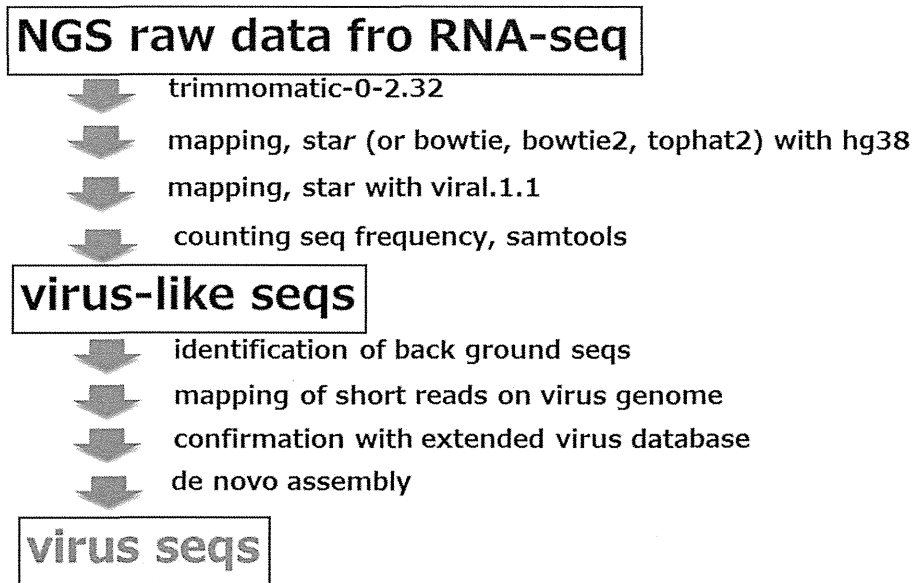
NGS raw data fro RNA-seq

trimmomatic-0-2.32

mapping, star (or bowtie, bowtie2, tophat2) with hg38

mapping, star with viral.1.1

counting seq frequency, samtools

virus-like seqs

identification of back ground seqs

mapping of short reads on virus genome

confirmation with extended virus database

de novo assembly

virus seqs